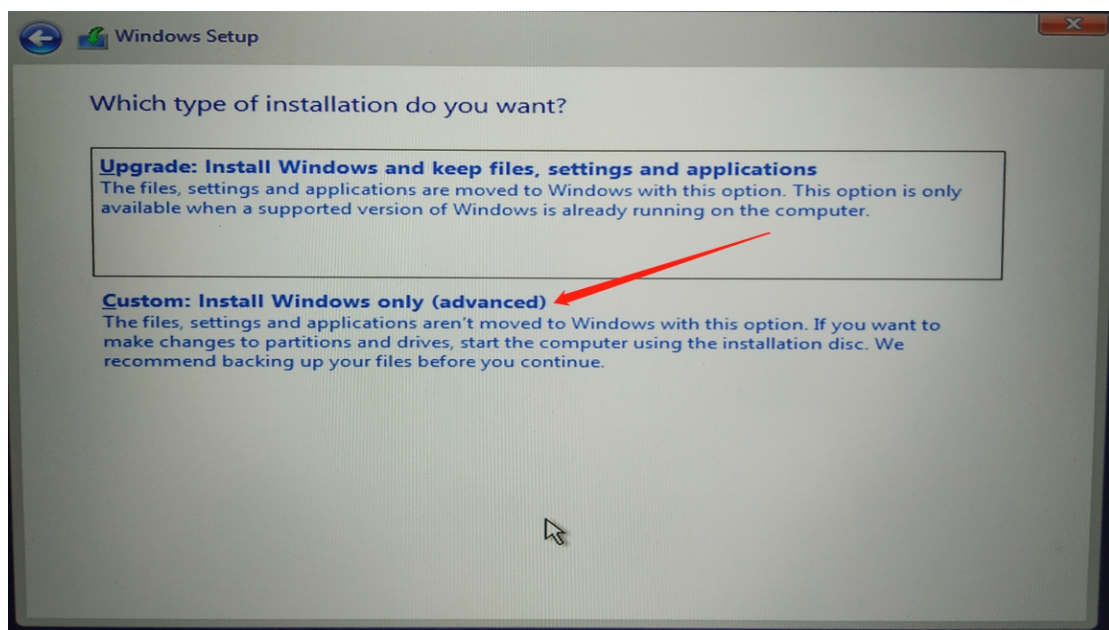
Windows Setup

Which type of installation do you want?

Upgrade: Install Windows and keep files, settings and applications
The files, settings and applications are moved to Windows with this option. This option is only available when a supported version of Windows is already running on the computer.

Custom: Install Windows only (advanced)
The files, settings and applications aren't moved to Windows with this option. If you want to make changes to partitions and drives, start the computer using the installation disc. We recommend backing up your files before you continue.